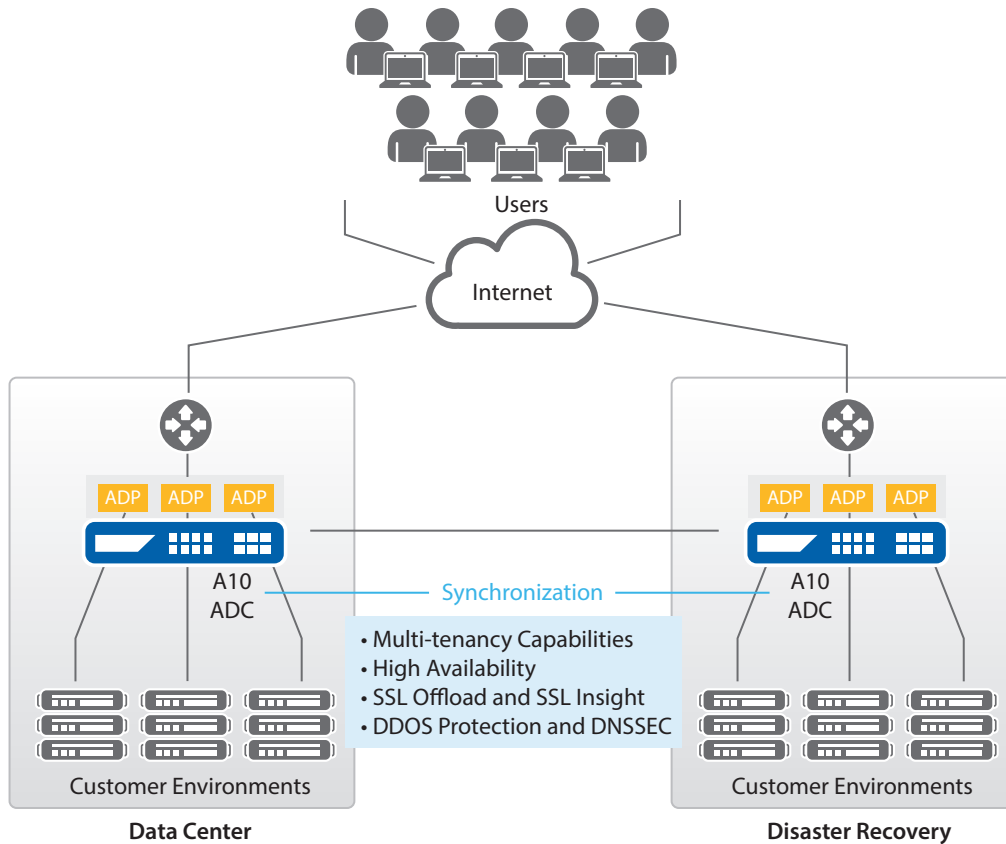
Users

Internet

ADP ADP ADP

A10
ADC

Synchronization

ADP ADP ADP

A10
ADC

• Multi-tenancy Capabilities
• High Availability
• SSL Offload and SSL Insight
• DDOS Protection and DNSSEC

Customer Environments

Customer Environments

Data Center

Disaster Recovery